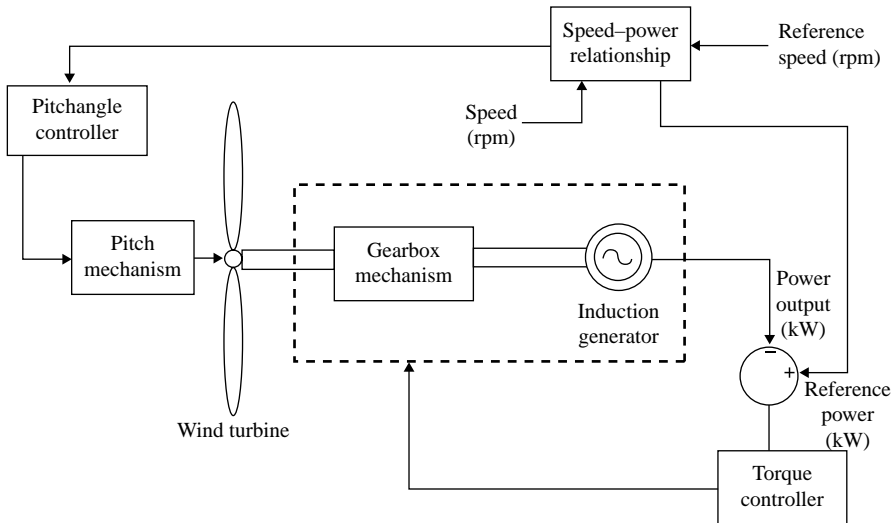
Speed–power relationship

Reference speed (rpm)

Pitchangle controller

Speed (rpm)

Pitch mechanism

Gearbox mechanism

Induction generator

Power output (kW)

−

+

Reference power (kW)

Wind turbine

Torque controller